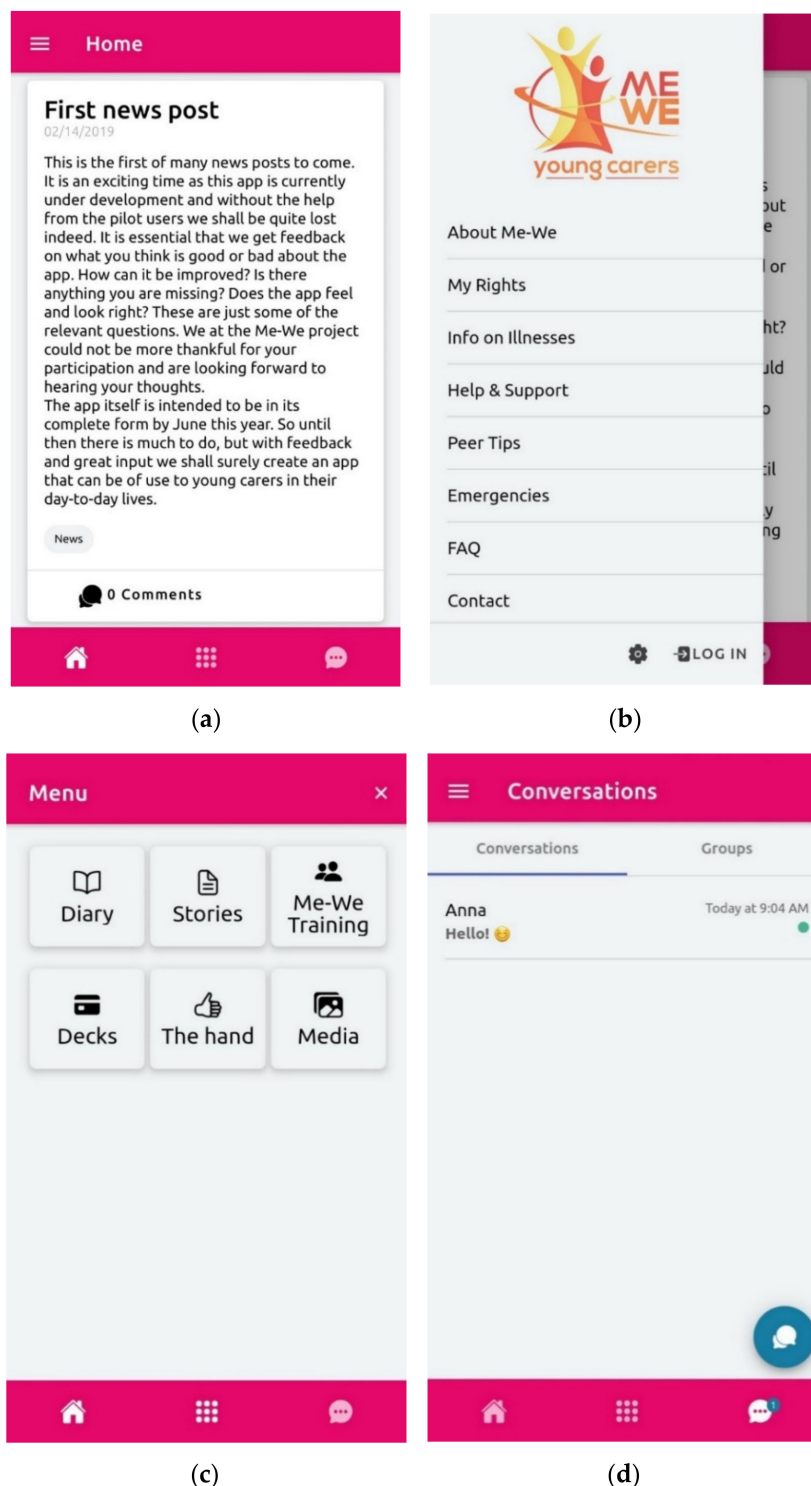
Home

First news post
02/14/2019

This is the first of many news posts to come. It is an exciting time as this app is currently under development and without the help from the pilot users we shall be quite lost indeed. It is essential that we get feedback on what you think is good or bad about the app. How can it be improved? Is there anything you are missing? Does the app feel and look right? These are just some of the relevant questions. We at the Me-We project could not be more thankful for your participation and are looking forward to hearing your thoughts.
The app itself is intended to be in its complete form by June this year. So until then there is much to do, but with feedback and great input we shall surely create an app that can be of use to young carers in their day-to-day lives.

News

0 Comments

(a)

ME WE
young carers

About Me-We
My Rights
Info on Illnesses
Help & Support
Peer Tips
Emergencies
FAQ
Contact

LOG IN

(b)

Menu ×

Diary
Stories
Me-We Training
Decks
The hand
Media

(c)

Conversations

Conversations
Groups

Anna
Hello! 😆
Today at 9:04 AM

1

(d)